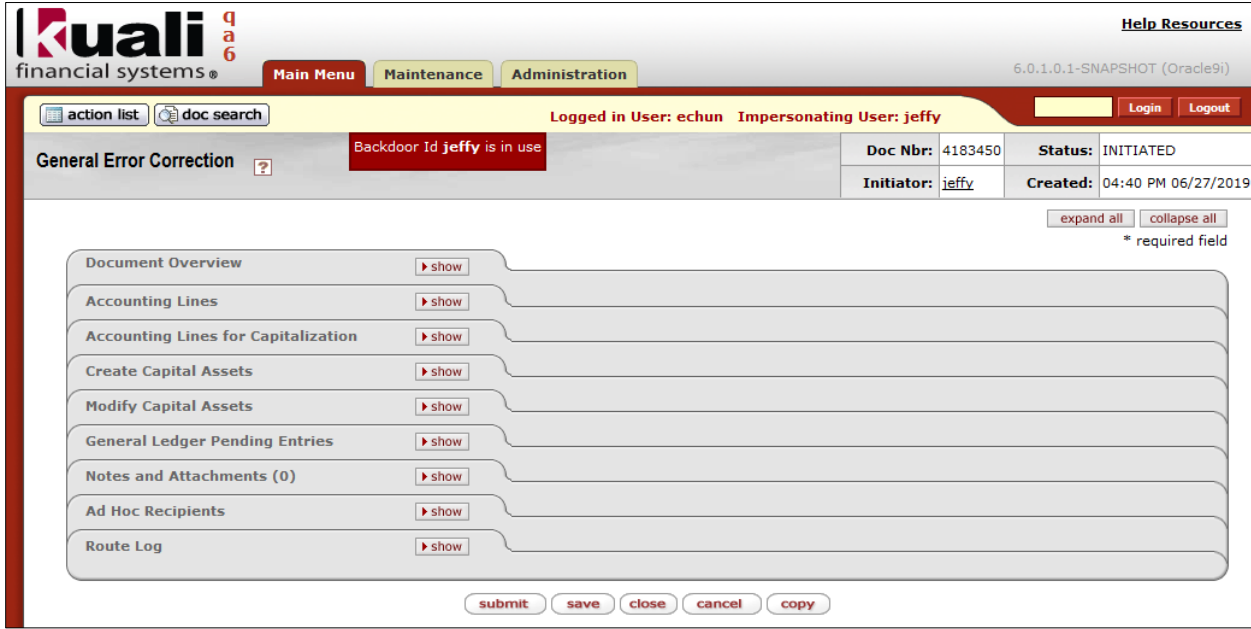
kuali
financial systems®
q
a
6

Help Resources

Main Menu
Maintenance
Administration

6.0.1.0.1-SNAPSHOT (Oracle9i)

action list
doc search

Logged in User: echun Impersonating User: jeffy

Login
Logout

General Error Correction ?

Backdoor Id jeffy is in use

| Doc Nbr: | 4183450 | Status: | INITIATED |
|---|---|---|---|
| Initiator: | jeffy | Created: | 04:40 PM 06/27/2019 |

expand all
collapse all
* required field

Document Overview show
Accounting Lines show
Accounting Lines for Capitalization show
Create Capital Assets show
Modify Capital Assets show
General Ledger Pending Entries show
Notes and Attachments (0) show
Ad Hoc Recipients show
Route Log show

submit save close cancel copy